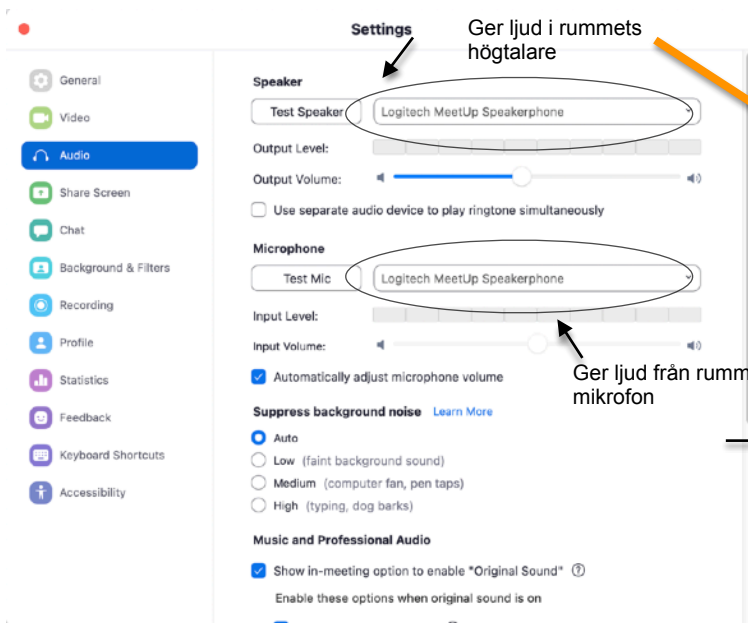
Settings

Ger ljud i rummets högtalare

General
Video
Audio
Share Screen
Chat
Background & Filters
Recording
Profile
Statistics
Feedback
Keyboard Shortcuts
Accessibility

Speaker
Test Speaker
Logitech MeetUp Speakerphone
Output Level:
Output Volume:
Use separate audio device to play ringtone simultaneously

Microphone
Test Mic
Logitech MeetUp Speakerphone
Input Level:
Input Volume:

Ger ljud från rumm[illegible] mikrofon

Automatically adjust microphone volume

Suppress background noise Learn More
Auto
Low (faint background sound)
Medium (computer fan, pen taps)
High (typing, dog barks)

Music and Professional Audio
Show in-meeting option to enable "Original Sound"
Enable these options when original sound is on